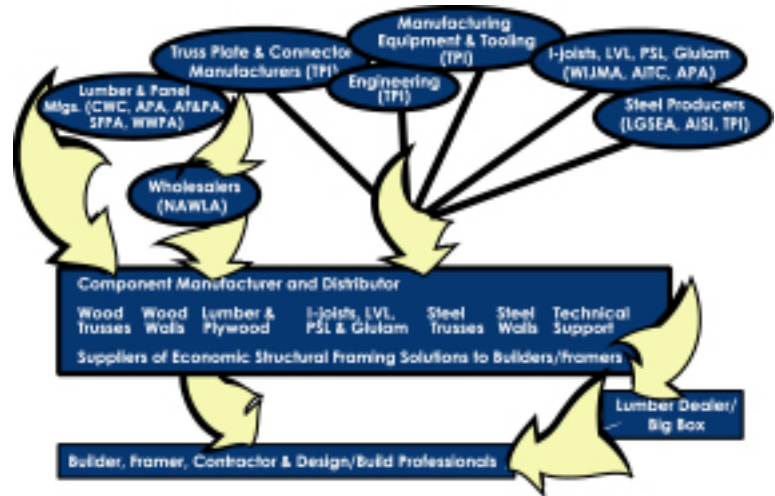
Manufacturing Equipment & Tooling (TPI)

Truss Plate & Connector Manufacturers (TPI)

I-joists, LVL, PSL, Glulam (WIJMA, AITC, APA)

Lumber & Panel Mfgs. (CWC, APA, AF&PA, SFPA, WWPA)

Engineering (TPI)

Steel Producers (LGSEA, AISI, TPI)

Wholesalers (NAWLA)

Component Manufacturer and Distributor

| Wood Trusses | Wood Walls | Lumber & Plywood | I-joists, LVL, PSL & Glulam | Steel Trusses | Steel Walls | Technical Support |
|---|---|---|---|---|---|---|

Suppliers of Economic Structural Framing Solutions to Builders/Framers

Lumber Dealer/ Big Box

Builder, Framer, Contractor & Design/Build Professionals